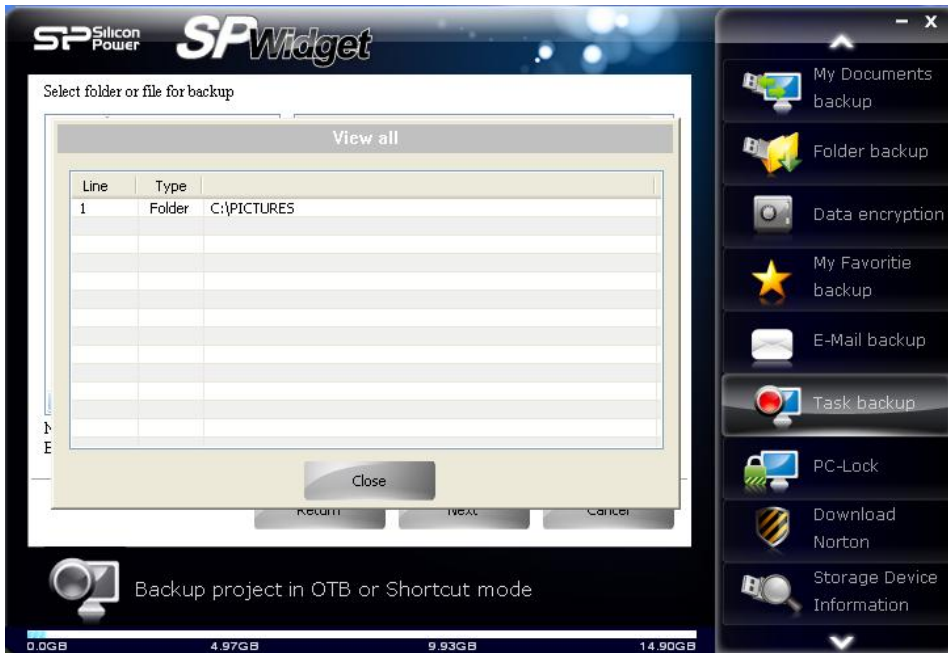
SP Silicon Power SPWidget

Select folder or file for backup

View all

| Line | Type | |
|---|---|---|
| 1 | Folder | C:\PICTURES |

Close

Return Next Cancel

Backup project in OTB or Shortcut mode

0.0GB 4.97GB 9.93GB 14.90GB

- x

My Documents backup

Folder backup

Data encryption

My Favoritie backup

E-Mail backup

Task backup

PC-Lock

Download Norton

Storage Device Information